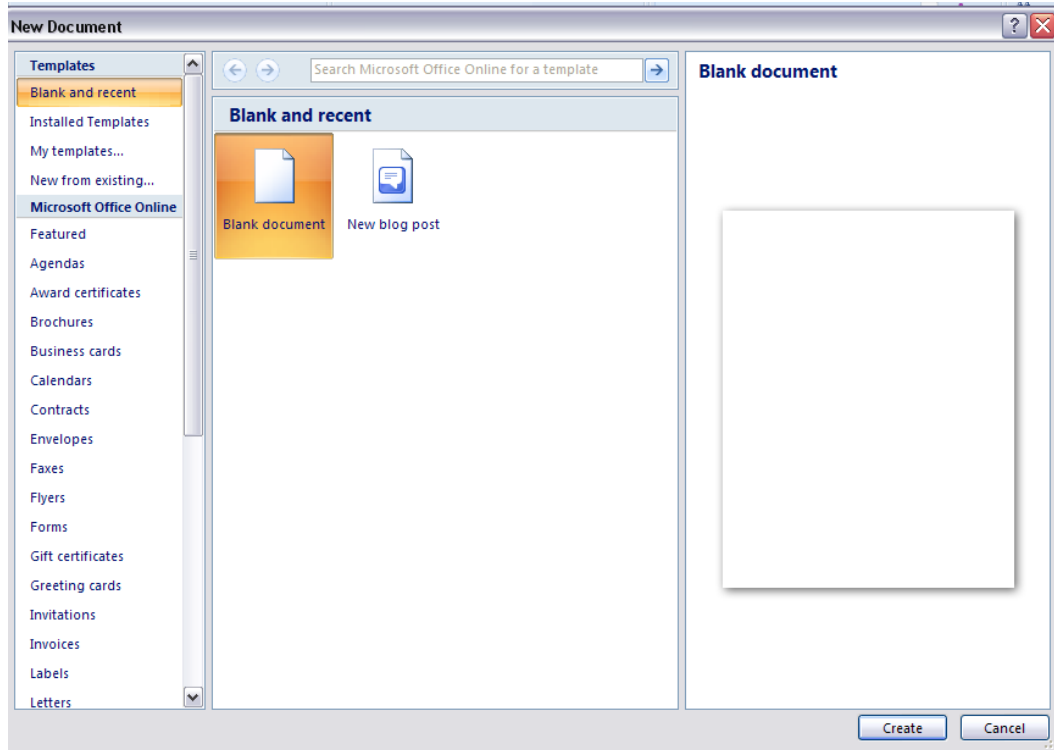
New Document

Templates
Blank and recent
Installed Templates
My templates...
New from existing...
Microsoft Office Online
Featured
Agendas
Award certificates
Brochures
Business cards
Calendars
Contracts
Envelopes
Faxes
Flyers
Forms
Gift certificates
Greeting cards
Invitations
Invoices
Labels
Letters

Search Microsoft Office Online for a template

Blank and recent

Blank document
New blog post

Blank document

Create
Cancel